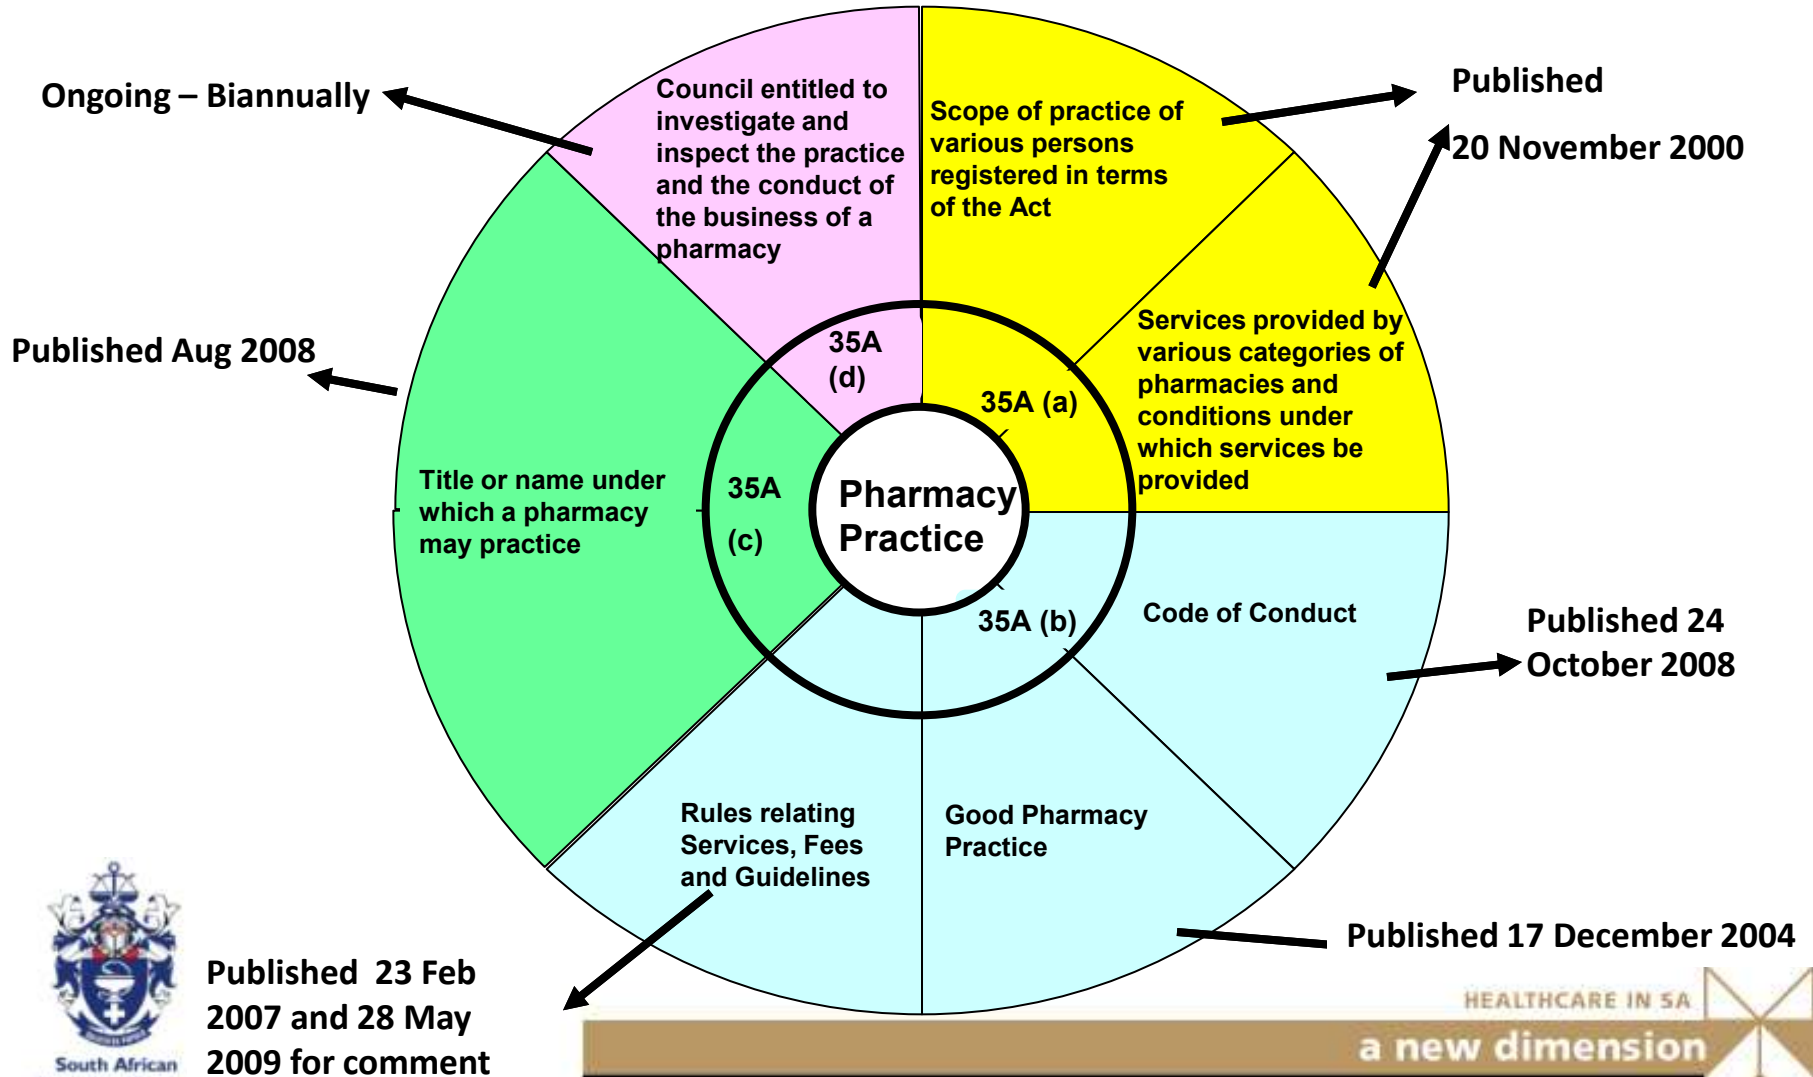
Ongoing – Biannually

Council entitled to investigate and inspect the practice and the conduct of the business of a pharmacy

Scope of practice of various persons registered in terms of the Act

Published

20 November 2000

Published Aug 2008

35A (d)

35A (a)

Services provided by various categories of pharmacies and conditions under which services be provided

Title or name under which a pharmacy may practice

35A (c)

Pharmacy Practice

35A (b)

Code of Conduct

Published 24 October 2008

Rules relating Services, Fees and Guidelines

Good Pharmacy Practice

Published 17 December 2004

Published 23 Feb 2007 and 28 May 2009 for comment

South African

HEALTHCARE IN SA

a new dimension